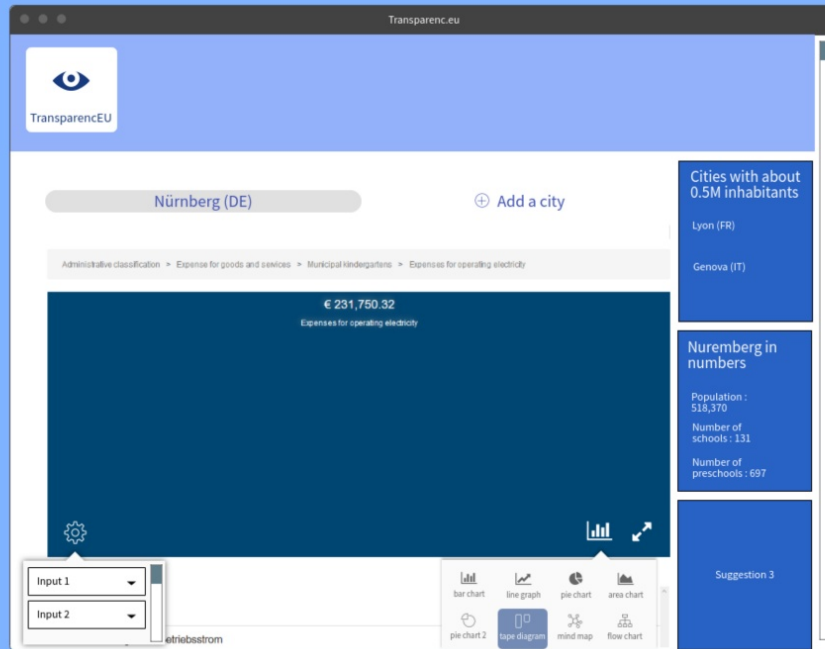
Transparenc.eu

TransparencEU

Nürnberg (DE)

Add a city

Administrative classification > Expense for goods and services > Municipal kindergartens > Expenses for operating electricity

€ 231,750.32

Expenses for operating electricity

Input 1

Input 2

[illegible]etriebsstrom

bar chart

line graph

pie chart

area chart

pie chart 2

tape diagram

mind map

flow chart

Cities with about 0.5M inhabitants

Lyon (FR)

Genova (IT)

Nuremberg in numbers

Population : 518,370

Number of schools : 131

Number of preschools : 697

Suggestion 3